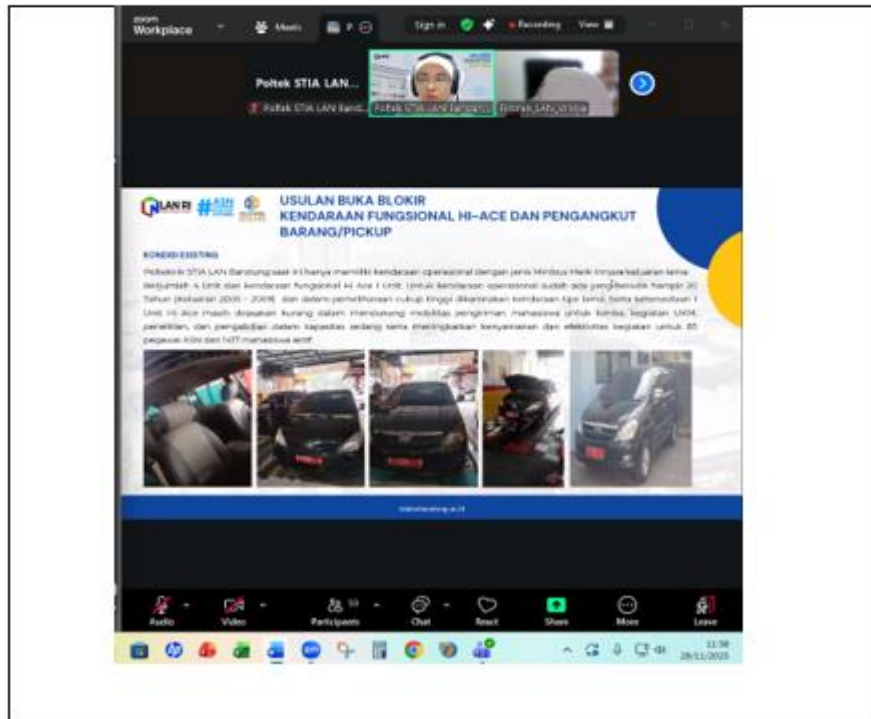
zoom Workplace

Meets

Sign in

Recording

View

Poltek STIA LAN...

Poltek STIA LAN Band...

Poltek STIA LAN Bandung

LAN RI

USULAN BUKA BLOKIR
KENDARAAN FUNGSIONAL HI-ACE DAN PENGANGKUT BARANG/PICKUP

KONDISI EXISTING

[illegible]

Audio

Video

Participants

Chat

React

Share

More

Leave

11:38
28/11/2025